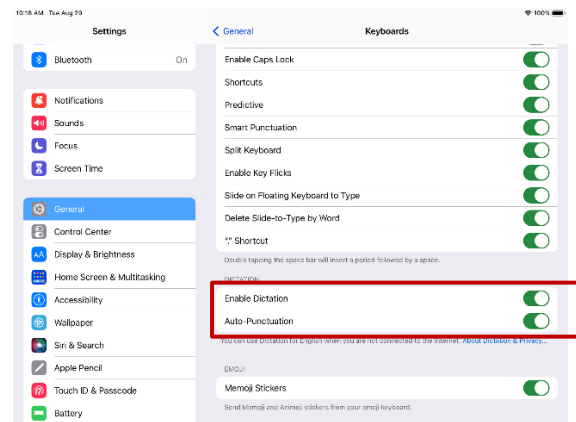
10:18 AM Tue Aug 23

100%

Settings

Bluetooth On

Notifications

Sounds

Focus

Screen Time

General

Control Center

Display & Brightness

Home Screen & Multitasking

Accessibility

Wallpaper

Siri & Search

Apple Pencil

Touch ID & Passcode

Battery

< General

Keyboards

Enable Caps Lock

Shortcuts

Predictive

Smart Punctuation

Split Keyboard

Enable Key Flicks

Slide on Floating Keyboard to Type

Delete Slide-to-Type by Word

"." Shortcut

Double tapping the space bar will insert a period followed by a space.

DICTATION

Enable Dictation

Auto-Punctuation

You can use Dictation for English when you are not connected to the Internet. About Dictation & Privacy...

EMOJI

Memoji Stickers

Send Memoji and Animoji stickers from your emoji keyboard.